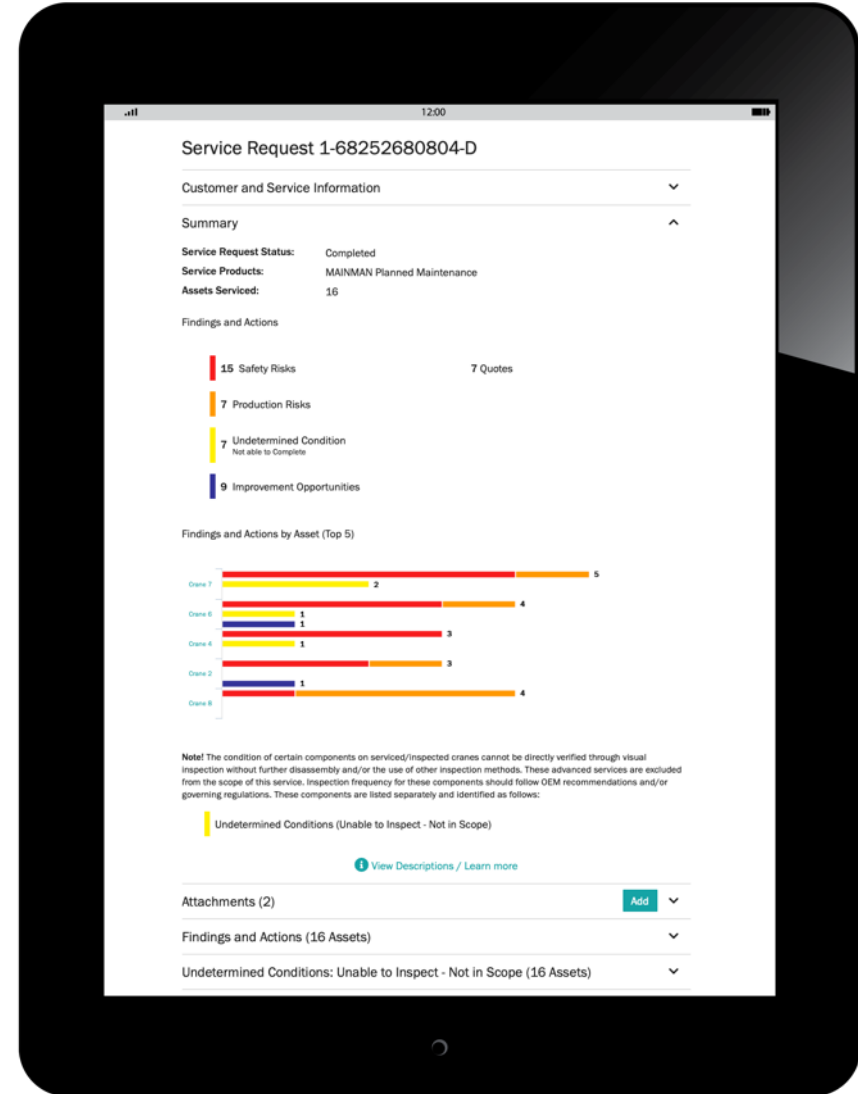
12:00

Service Request 1-68252680804-D

Customer and Service Information

Summary

**Service Request Status:** Completed
**Service Products:** MAINMAN Planned Maintenance
**Assets Serviced:** 16

Findings and Actions

15 Safety Risks

7 Quotes

7 Production Risks

7 Undetermined Condition
Not able to Complete

9 Improvement Opportunities

Findings and Actions by Asset (Top 5)

Crane 7
5
2
Crane 6
4
1
1
Crane 4
3
1
Crane 2
3
1
Crane 8
4

**Note!** The condition of certain components on serviced/inspected cranes cannot be directly verified through visual inspection without further disassembly and/or the use of other inspection methods. These advanced services are excluded from the scope of this service. Inspection frequency for these components should follow OEM recommendations and/or governing regulations. These components are listed separately and identified as follows:

Undetermined Conditions (Unable to Inspect - Not in Scope)

View Descriptions / Learn more

Attachments (2)
Add

Findings and Actions (16 Assets)

Undetermined Conditions: Unable to Inspect - Not in Scope (16 Assets)